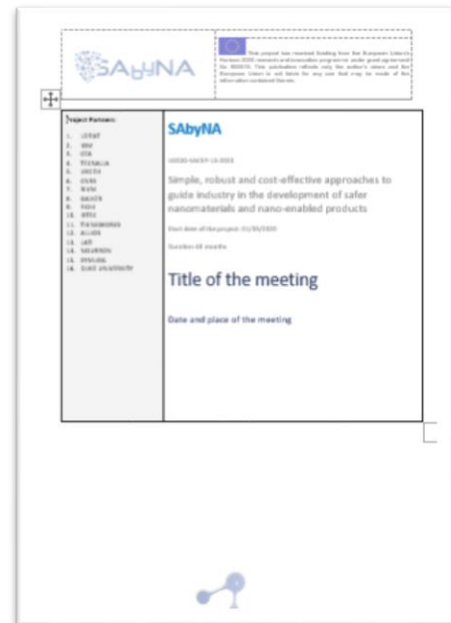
SAbyNA

This project has received funding from the European Union's Horizon 2020 research and innovation programme under grant agreement No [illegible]. This publication reflects only the author's views and the European Union is not liable for any use that may be made of the information contained therein.

Project Partners:
1. LEITAT
2. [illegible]
3. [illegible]
4. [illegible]
5. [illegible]
6. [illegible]
7. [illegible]
8. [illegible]
9. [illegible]
10. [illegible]
11. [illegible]
12. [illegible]
13. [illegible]
14. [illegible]
15. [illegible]
16. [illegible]

SAbyNA

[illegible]

Simple, robust and cost-effective approaches to guide industry in the development of safer nanomaterials and nano-enabled products

Start date of the project: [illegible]

Duration: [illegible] months

Title of the meeting

Date and place of the meeting